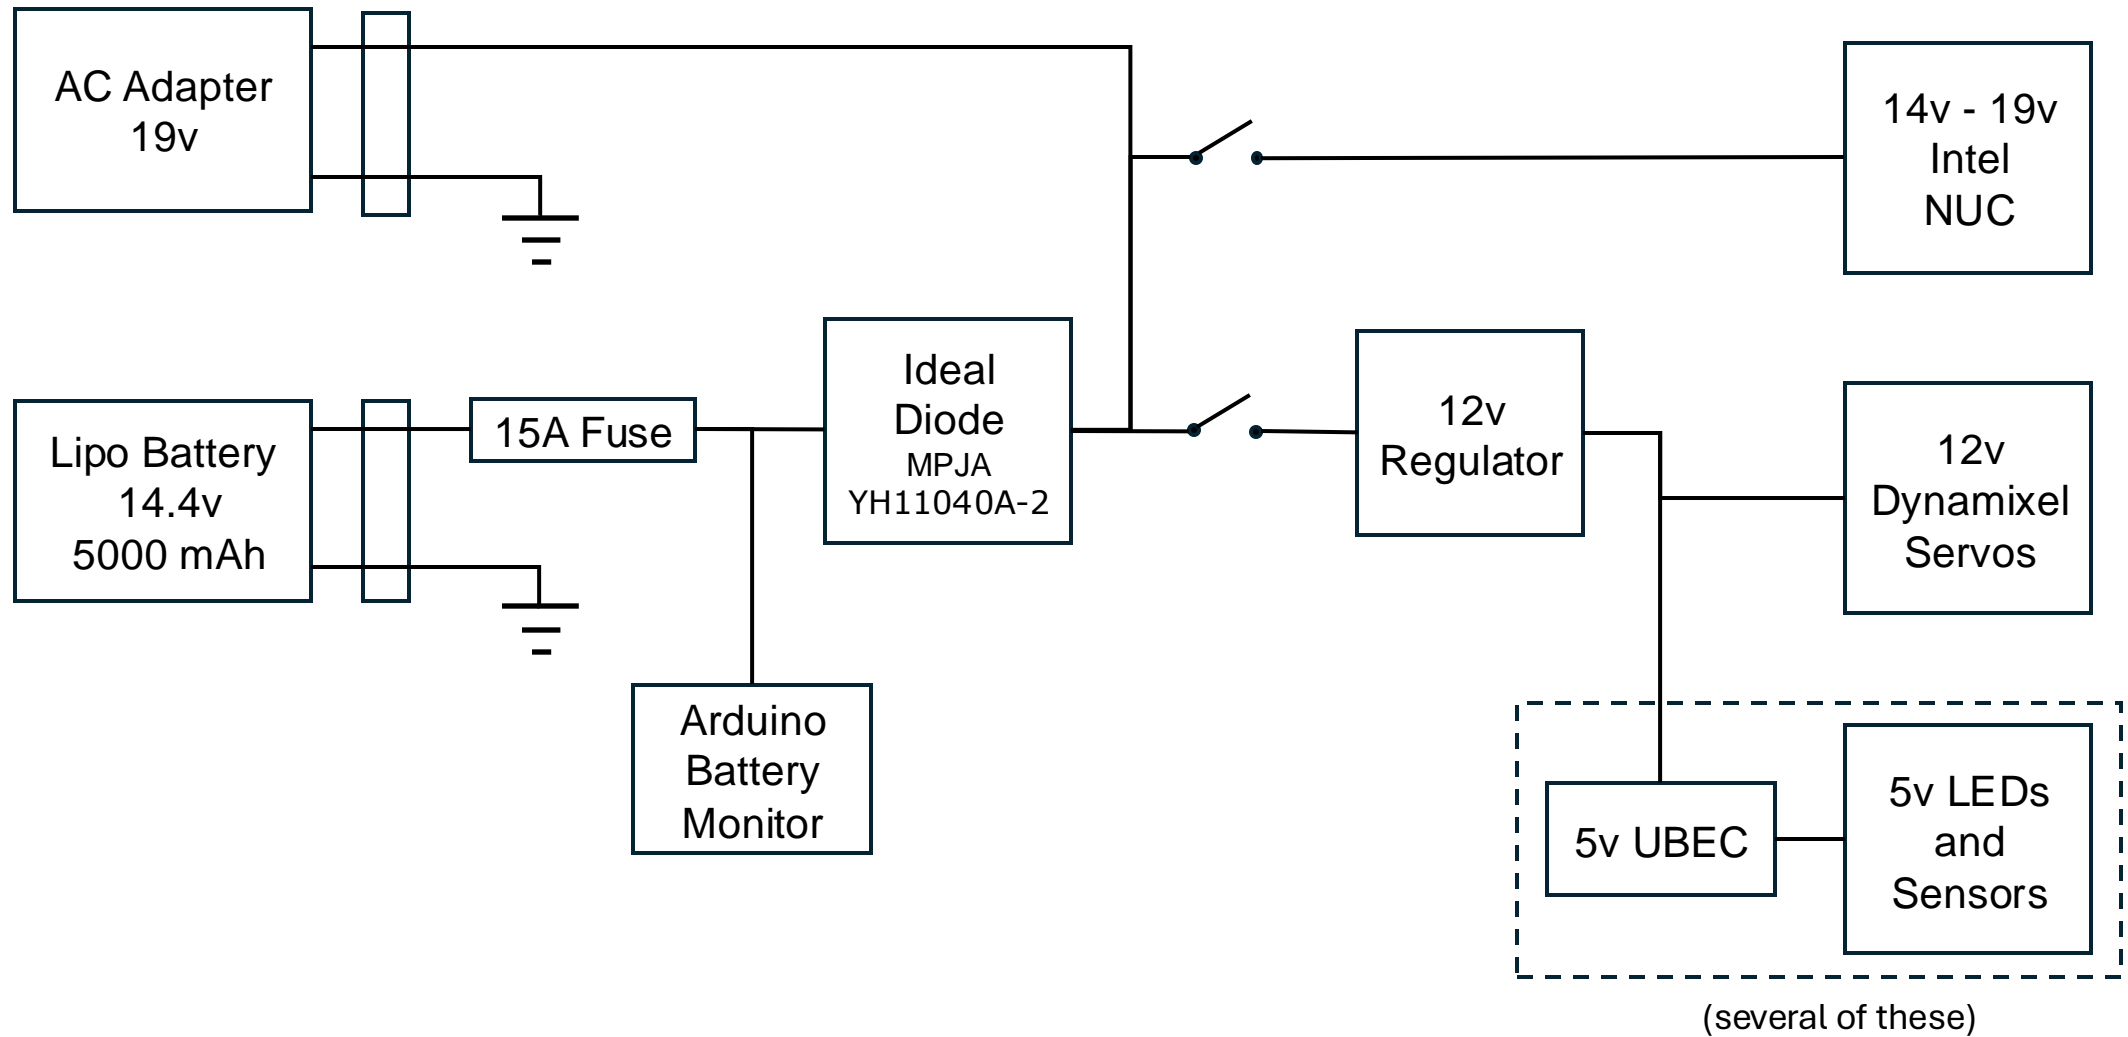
AC Adapter
19v

14v - 19v
Intel
NUC

Lipo Battery
14.4v
5000 mAh

15A Fuse

Ideal
Diode
MPJA
YH11040A-2

12v
Regulator

12v
Dynamixel
Servos

Arduino
Battery
Monitor

5v UBEC

5v LEDs
and
Sensors

(several of these)